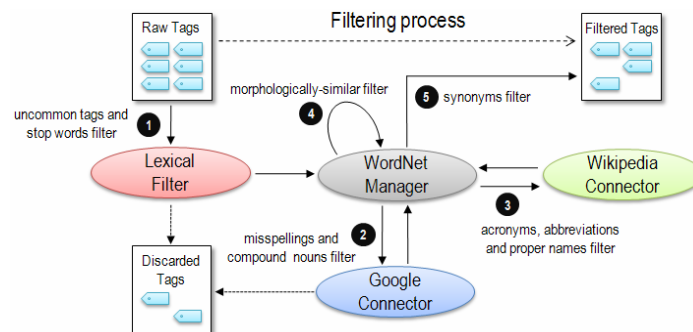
Raw Tags

Filtering process

Filtered Tags

morphologically-similar filter

4

5 synonyms filter

uncommon tags and stop words filter

1

Lexical Filter

WordNet Manager

Wikipedia Connector

3

acronyms, abbreviations and proper names filter

2

misspellings and compound nouns filter

Discarded Tags

Google Connector